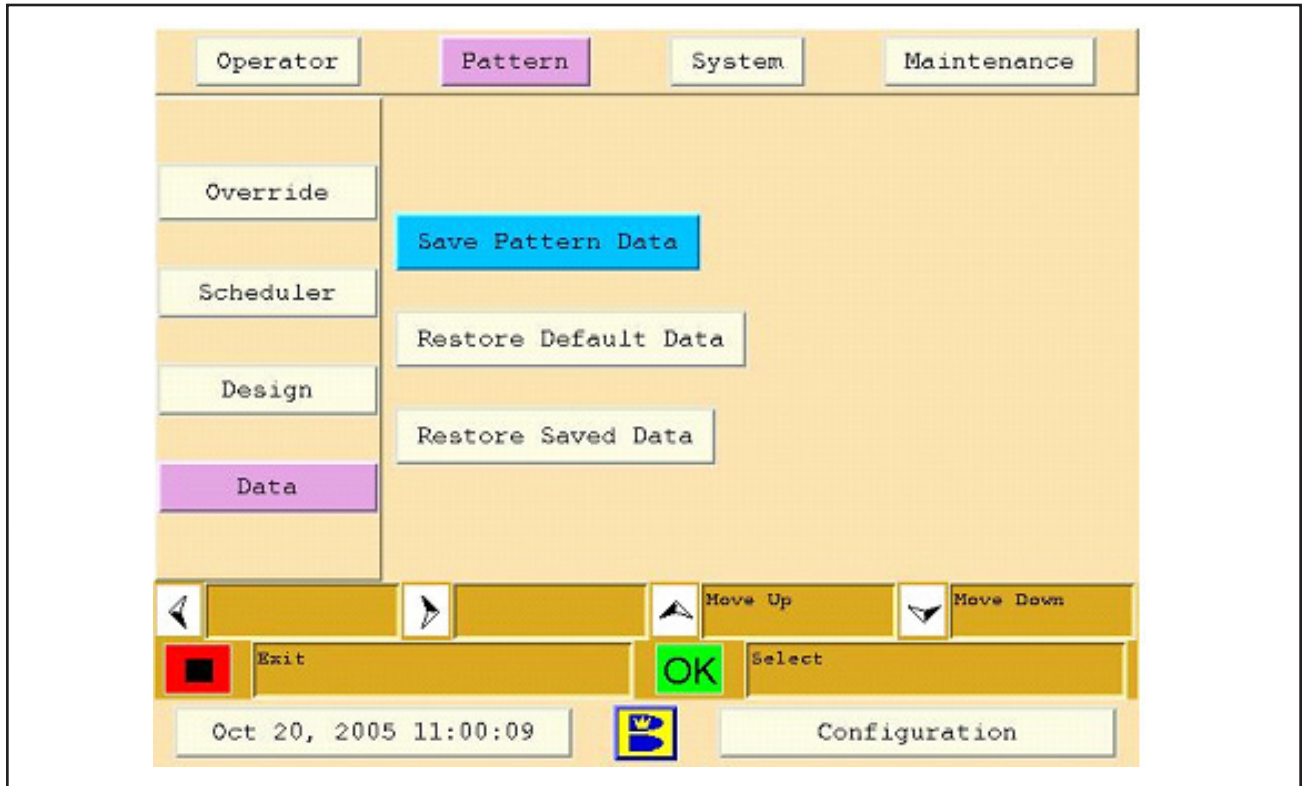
Operator Pattern System Maintenance

Override

Scheduler

Design

Data

Save Pattern Data

Restore Default Data

Restore Saved Data

Move Up

Move Down

Exit

OK

Select

Oct 20, 2005 11:00:09

Configuration